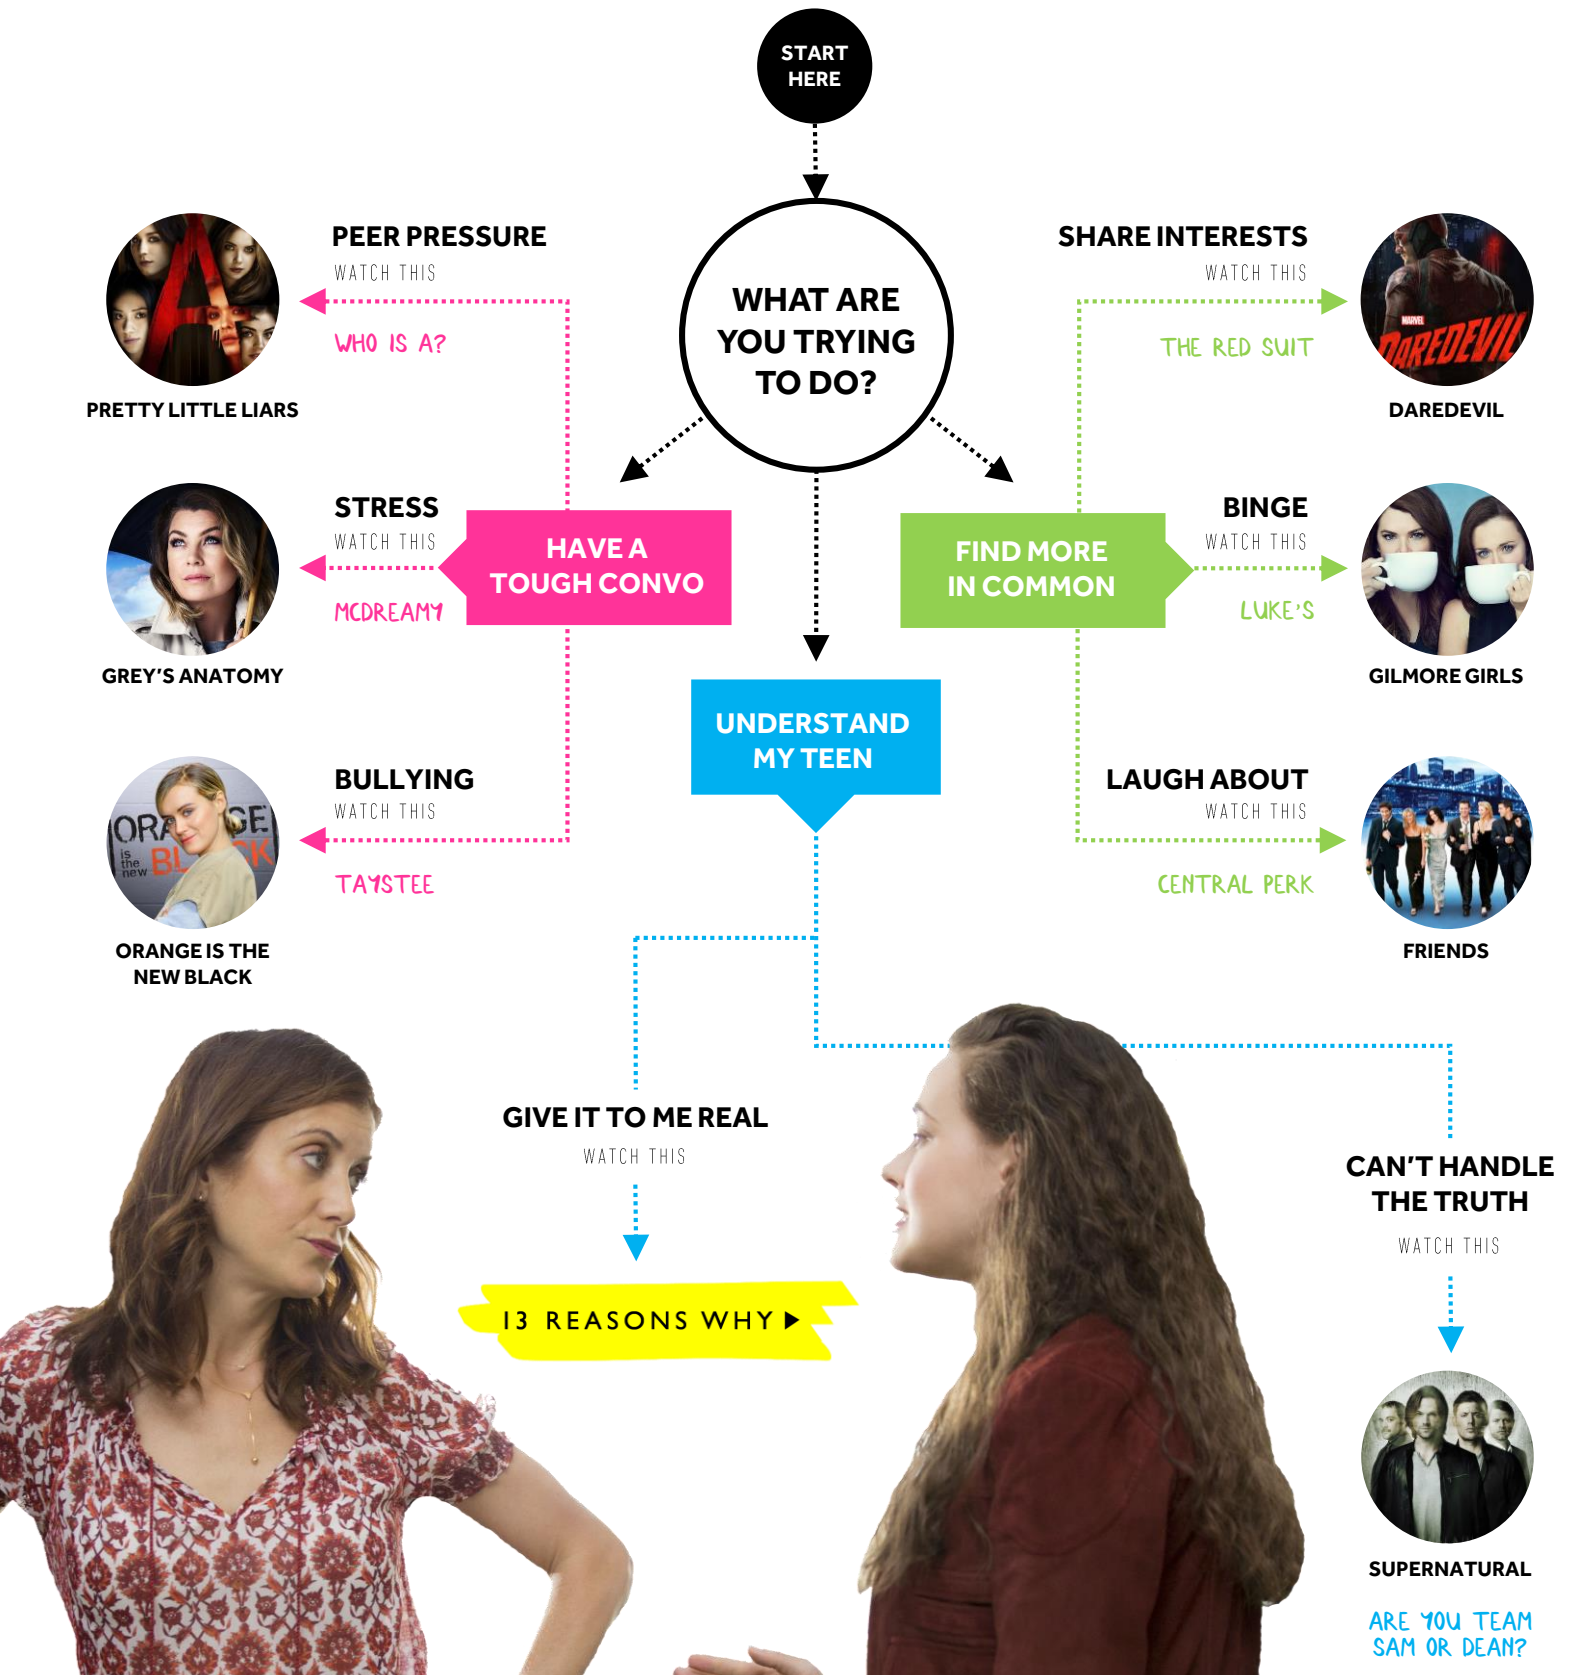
START HERE

WHAT ARE YOU TRYING TO DO?

PEER PRESSURE
WATCH THIS
WHO IS A?
PRETTY LITTLE LIARS

SHARE INTERESTS
WATCH THIS
THE RED SUIT
MARVEL DAREDEVIL
DAREDEVIL

STRESS
WATCH THIS
MCDREAMY
GREY'S ANATOMY

HAVE A TOUGH CONVO

FIND MORE IN COMMON

BINGE
WATCH THIS
LUKE'S
GILMORE GIRLS

UNDERSTAND MY TEEN

BULLYING
WATCH THIS
TAYSTEE
ORANGE is the new BLACK
ORANGE IS THE NEW BLACK

LAUGH ABOUT
WATCH THIS
CENTRAL PERK
FRIENDS

GIVE IT TO ME REAL
WATCH THIS
13 REASONS WHY ▸

CAN'T HANDLE THE TRUTH
WATCH THIS
SUPERNATURAL
ARE YOU TEAM SAM OR DEAN?